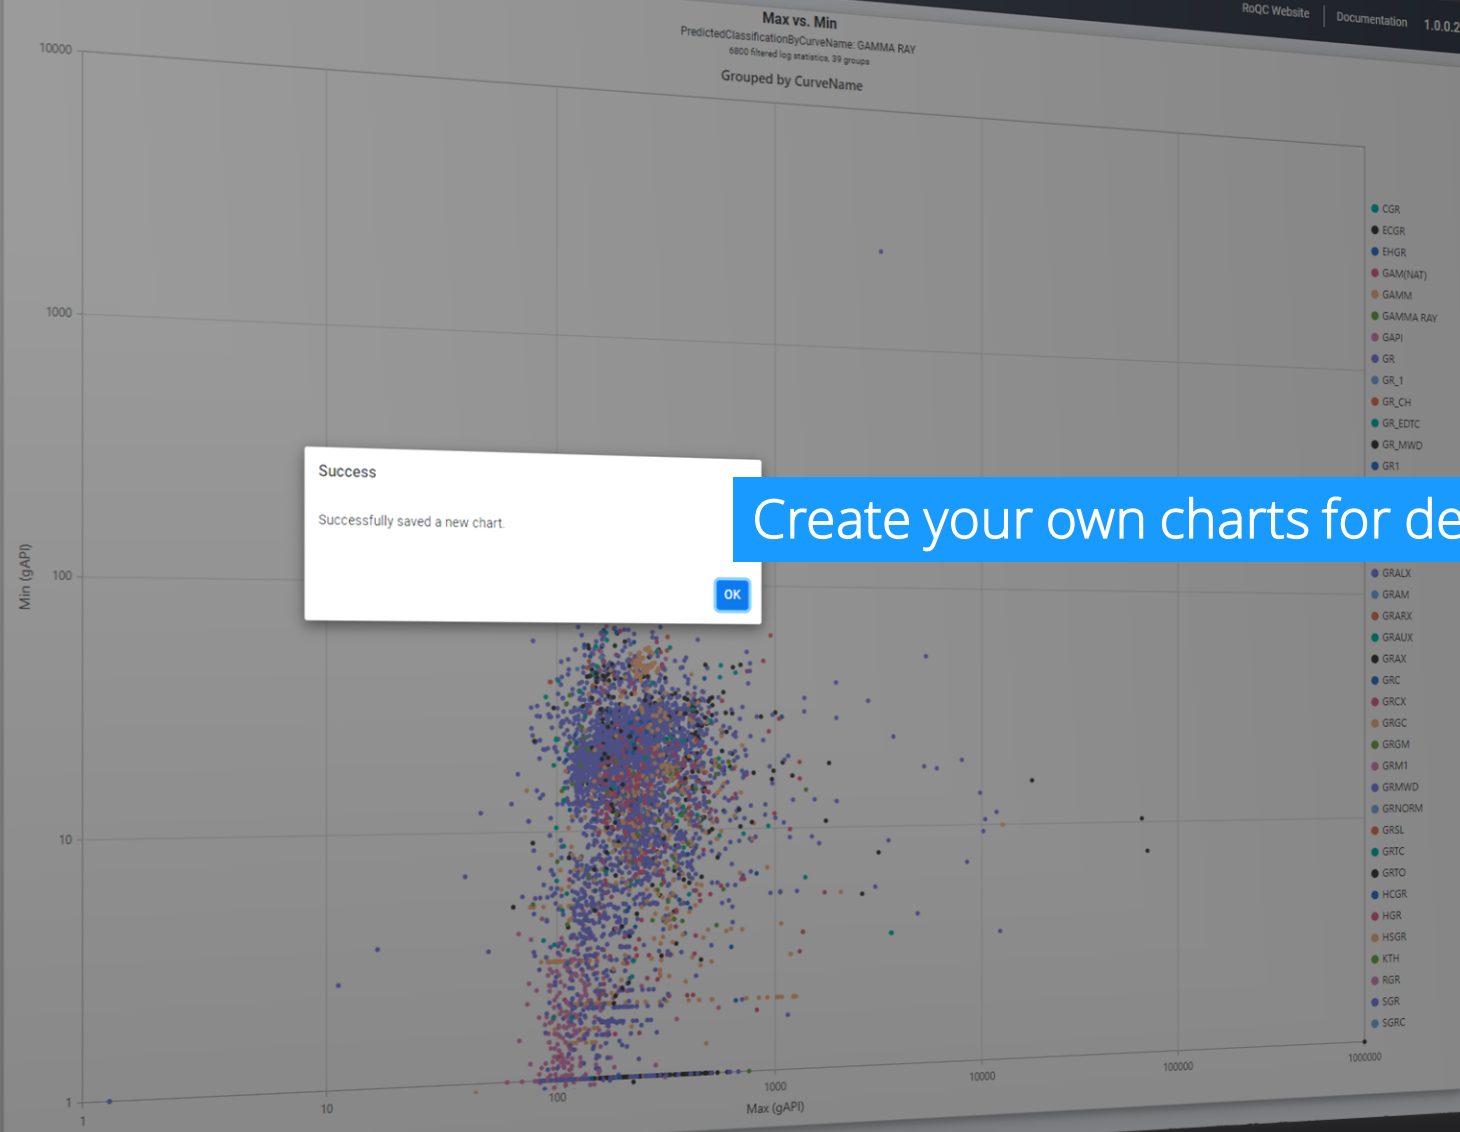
RoQC Website | Documentation 1.0.0.2

Max vs. Min
PredictedClassificationByCurveName: GAMMA RAY
6800 filtered log statistics, 39 groups
Grouped by CurveName

10000
1000
100
10
1
Min (gAPI)

1
10
100
1000
10000
100000
1000000
Max (gAPI)

CGR
ECGR
EHGR
GAM(NAT)
GAMM
GAMMA RAY
GAPI
GR
GR_1
GR_CH
GR_EDTC
GR_MWD
GR1
GRALX
GRAM
GRARX
GRAUX
GRAX
GRC
GRCX
GRGC
GRGM
GRM1
GRMWD
GRNORM
GRSL
GRTC
GRTO
HCGR
HGR
HSGR
KTH
RGR
SGR
SGRC

Success

Successfully saved a new chart.

OK

Create your own charts for de